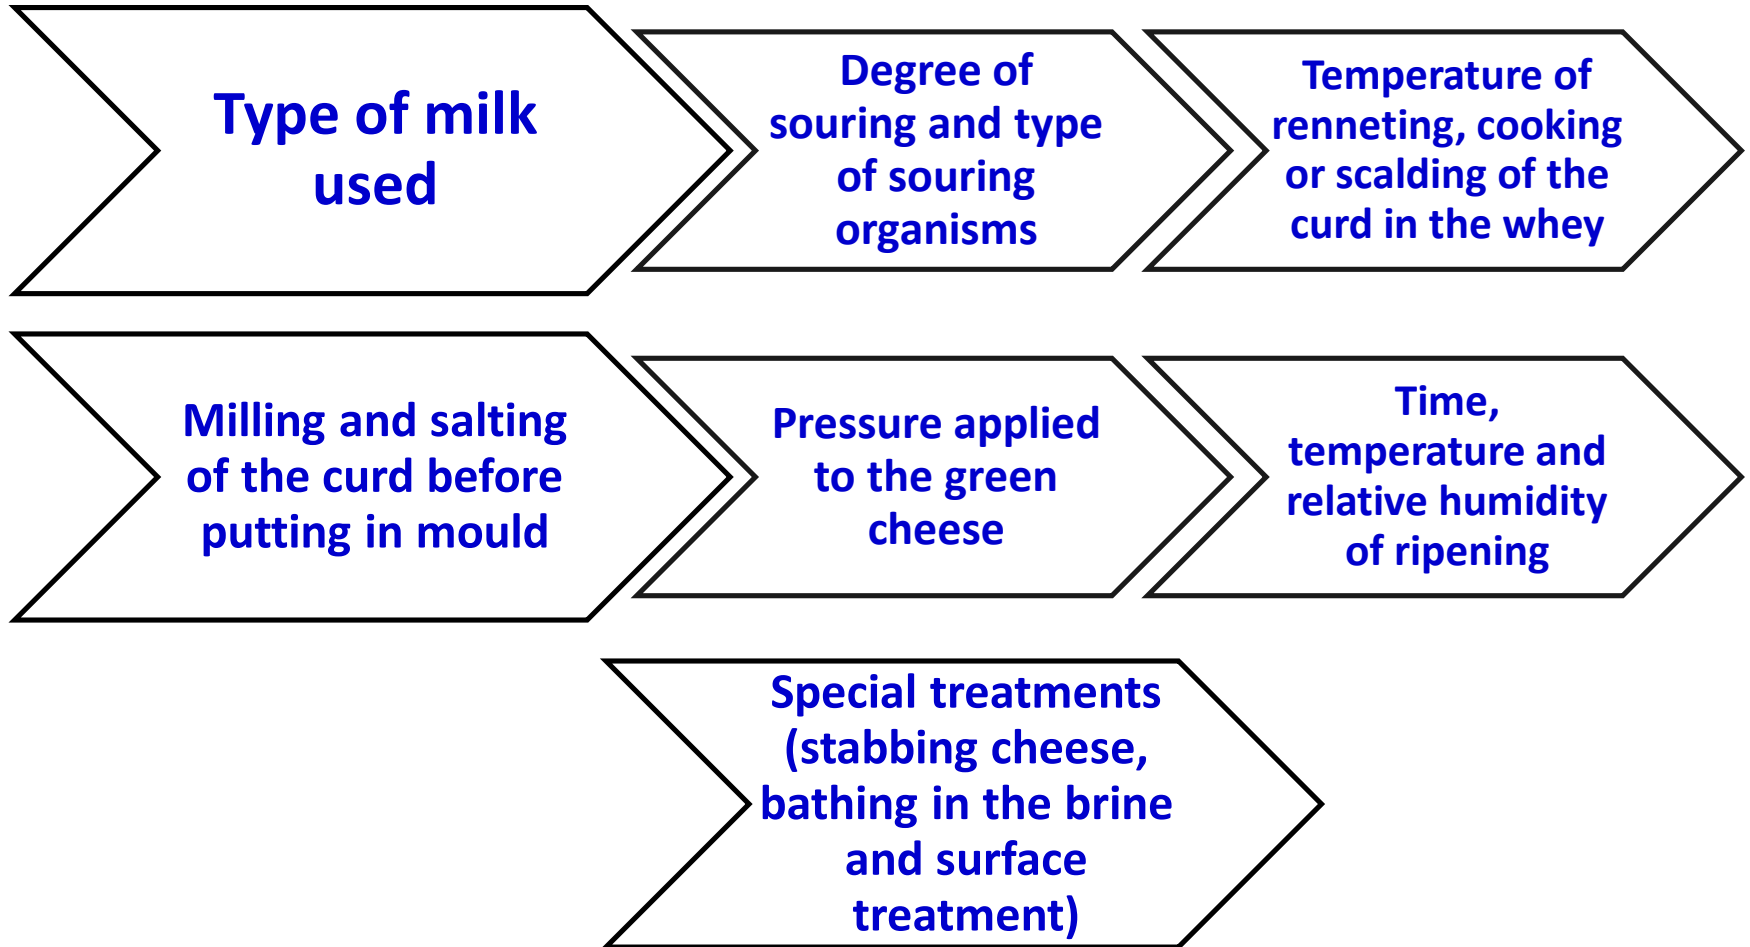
Type of milk used

Degree of souring and type of souring organisms

Temperature of renneting, cooking or scalding of the curd in the whey

Milling and salting of the curd before putting in mould

Pressure applied to the green cheese

Time, temperature and relative humidity of ripening

Special treatments (stabbing cheese, bathing in the brine and surface treatment)